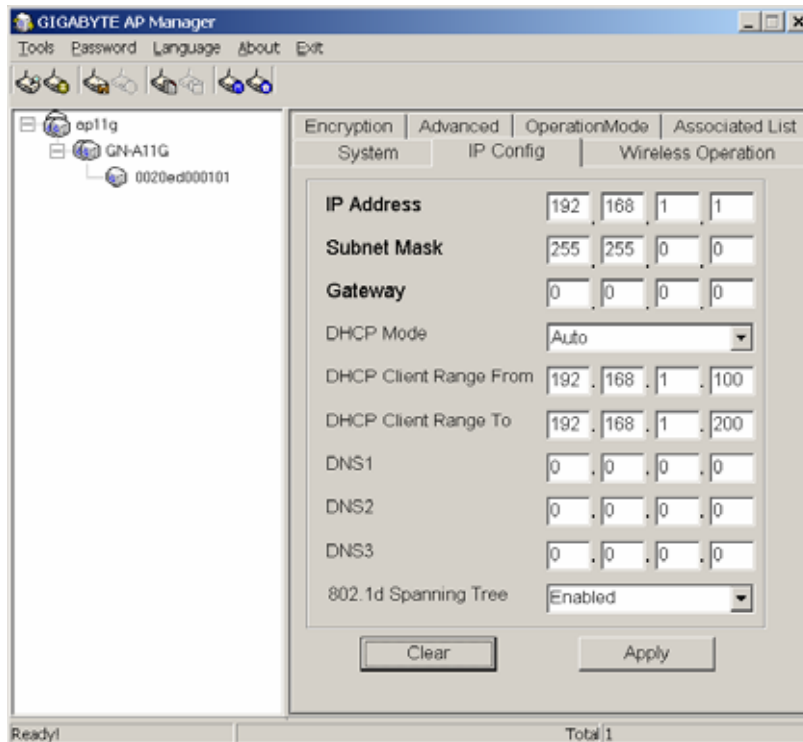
GIGABYTE AP Manager

Tools Password Language About Exit

ap11g
GN-A11G
0020ed000101

Encryption | Advanced | OperationMode | Associated List
System | IP Config | Wireless Operation

IP Address 192 . 168 . 1 . 1
Subnet Mask 255 . 255 . 0 . 0
Gateway 0 . 0 . 0 . 0
DHCP Mode Auto
DHCP Client Range From 192 . 168 . 1 . 100
DHCP Client Range To 192 . 168 . 1 . 200
DNS1 0 . 0 . 0 . 0
DNS2 0 . 0 . 0 . 0
DNS3 0 . 0 . 0 . 0
802.1d Spanning Tree Enabled

Clear Apply

Ready! Total 1